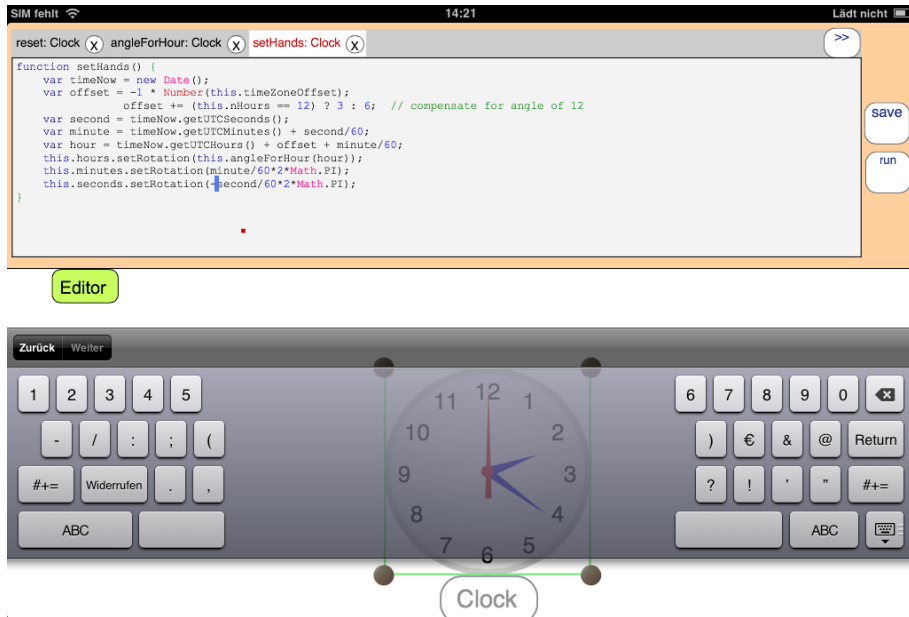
SIM fehlt 14:21 Lädt nicht

reset: Clock (x) angleForHour: Clock (x) setHands: Clock (x) >>

function setHands() {
var timeNow = new Date();
var offset = -1 * Number(this.timeZoneOffset);
offset += (this.nHours == 12) ? 3 : 6; // compensate for angle of 12
var second = timeNow.getUTCSeconds();
var minute = timeNow.getUTCMinutes() + second/60;
var hour = timeNow.getUTCHours() + offset + minute/60;
this.hours.setRotation(this.angleForHour(hour));
this.minutes.setRotation(minute/60*2*Math.PI);
this.seconds.setRotation(-second/60*2*Math.PI);
}

save
run

Editor

Zurück Weiter

1 2 3 4 5 6 7 8 9 0
- / : ; ( ) € & @ Return
#+= Widerrufen . , ? ! ' " #+=
ABC ABC

12 1 2 3 4 5 6 7 8 9 10 11

Clock